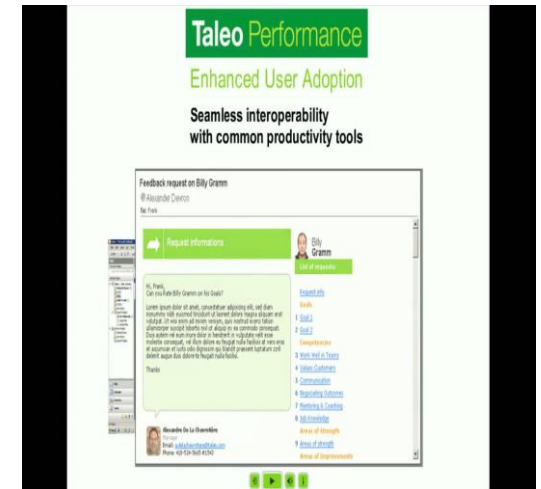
Taleo Performance

Enhanced User Adoption

Seamless interoperability with common productivity tools

Feedback request on Billy Gramm

Alexandre Dieron

Request informations

Billy Gramm

List of requests

Hi, Frank,
Can you Rate Billy Gramm on his Goals?

Lorem ipsum dolor sit amet, consectetuer adipiscing elit, sed diam nonummy nibh euismod tincidunt ut laoreet dolore magna aliquam erat volutpat. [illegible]

Thanks

Alexandre De La Chauvelière
Manager
Email: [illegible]
Phone: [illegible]

Request info

Goals

1 Goal 1

2 Goal 2

Competencies

3 Work Well in Teams

4 Values Customers

5 Communication

6 Negotiating Outcomes

7 Mentoring & Coaching

8 Job Knowledge

Areas of Strength

9 Areas of strength

Areas of Improvements